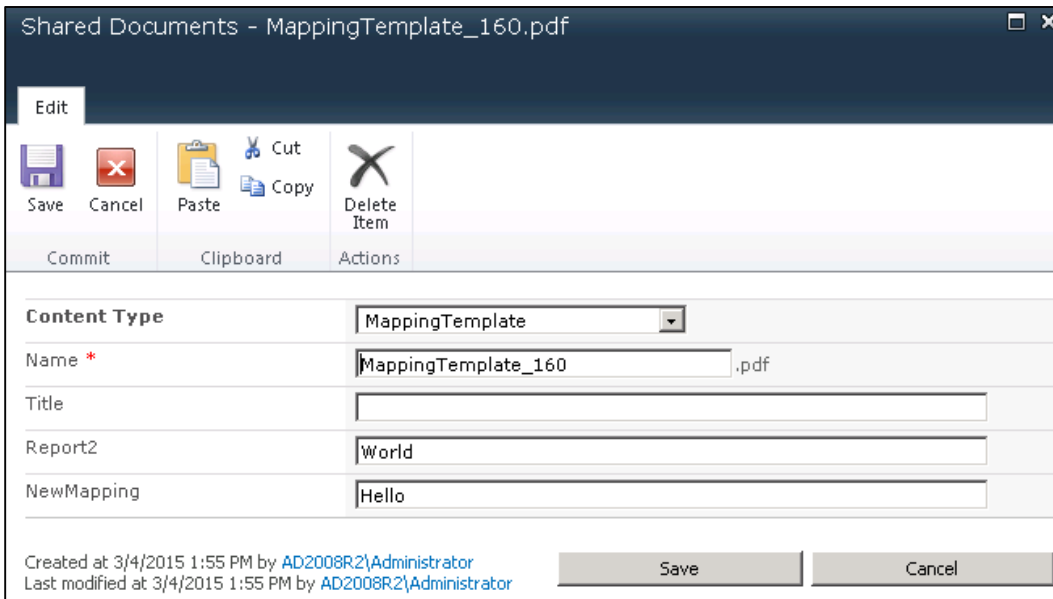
Shared Documents - MappingTemplate_160.pdf

Edit

Save Cancel Paste Cut Copy Delete Item

Commit Clipboard Actions

| Content Type | MappingTemplate |
|---|---|
| Name * | MappingTemplate_160 .pdf |
| Title | |
| Report2 | World |
| NewMapping | Hello |

Created at 3/4/2015 1:55 PM by AD2008R2\Administrator
Last modified at 3/4/2015 1:55 PM by AD2008R2\Administrator

Save Cancel